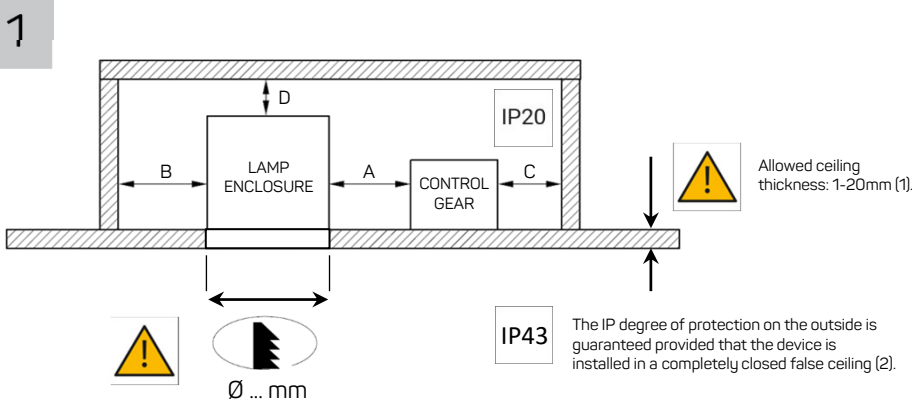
1

D

IP20

B

LAMP ENCLOSURE

A

CONTROL GEAR

C

Allowed ceiling thickness: 1-20mm (1).

Ø ... mm

IP43

The IP degree of protection on the outside is guaranteed provided that the device is installed in a completely closed false ceiling (2).